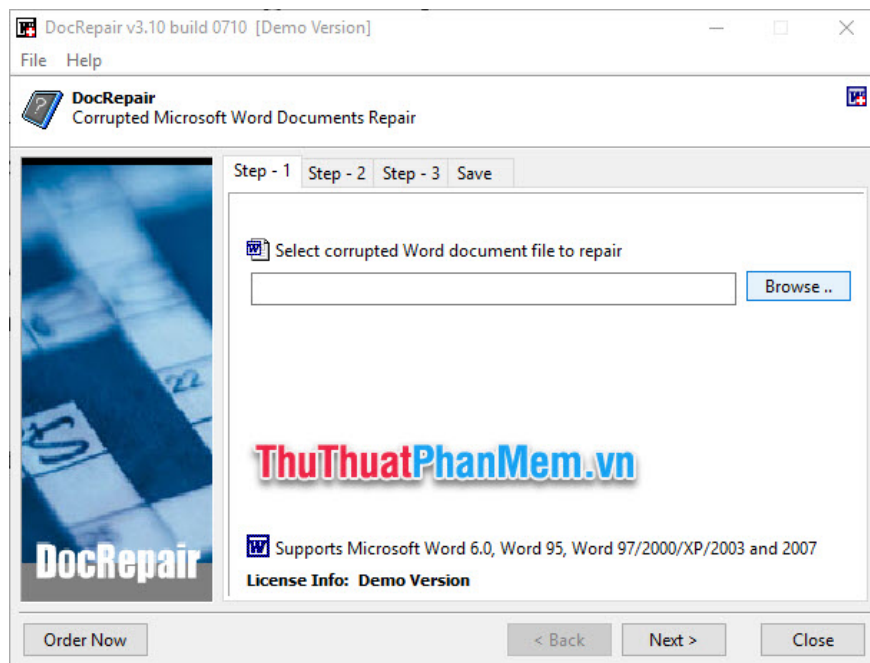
DocRepair v3.10 build 0710 [Demo Version]

File Help

DocRepair
Corrupted Microsoft Word Documents Repair

Step - 1 Step - 2 Step - 3 Save

Select corrupted Word document file to repair

Browse ..

ThuThuatPhanMem.vn

Supports Microsoft Word 6.0, Word 95, Word 97/2000/XP/2003 and 2007

License Info: Demo Version

DocRepair

Order Now

< Back

Next >

Close